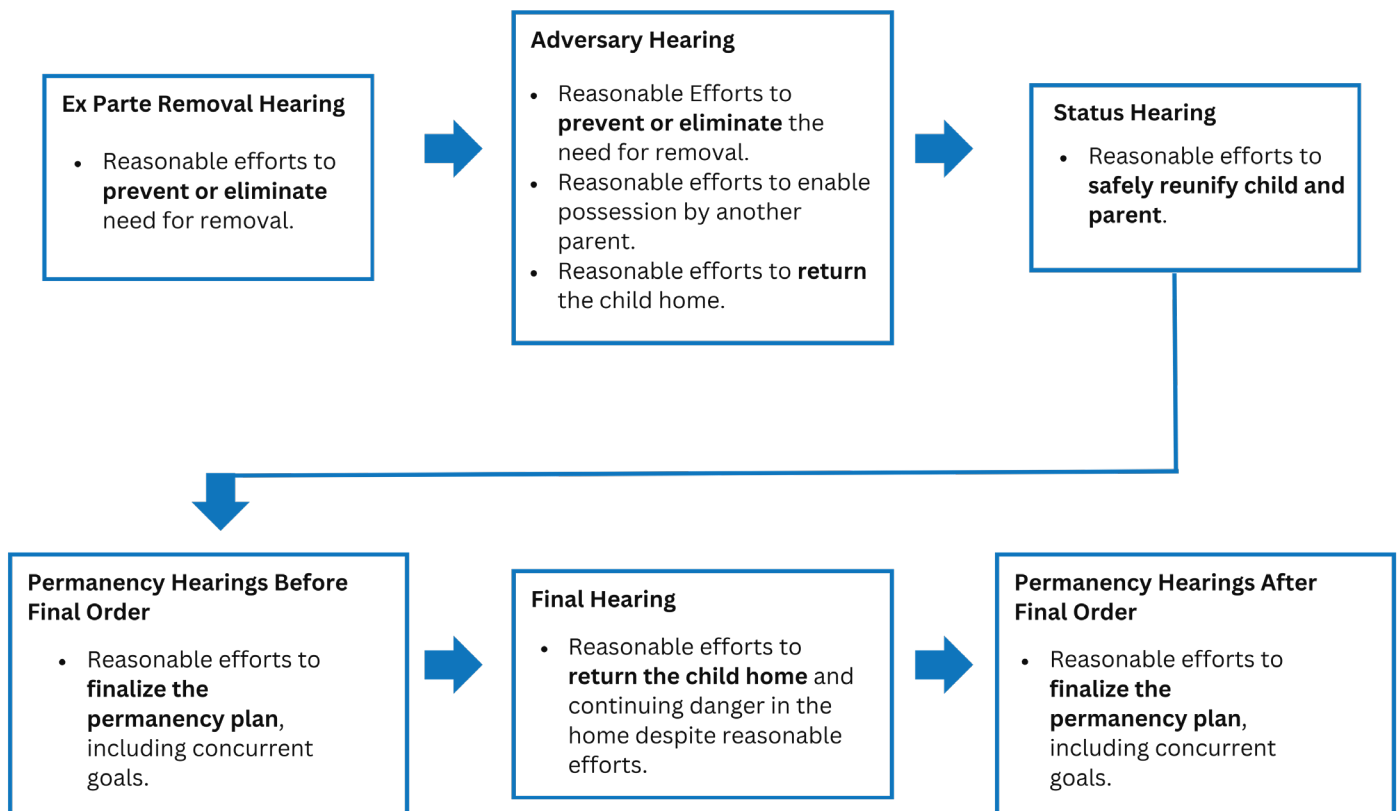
Ex Parte Removal Hearing

- Reasonable efforts to **prevent or eliminate** need for removal.

Adversary Hearing

- Reasonable Efforts to **prevent or eliminate** the need for removal.
- Reasonable efforts to enable possession by another parent.
- Reasonable efforts to **return** the child home.

Status Hearing

- Reasonable efforts to **safely reunify child and parent**.

Permanency Hearings Before Final Order

- Reasonable efforts to **finalize the permanency plan**, including concurrent goals.

Final Hearing

- Reasonable efforts to **return the child home** and continuing danger in the home despite reasonable efforts.

Permanency Hearings After Final Order

- Reasonable efforts to **finalize the permanency plan**, including concurrent goals.